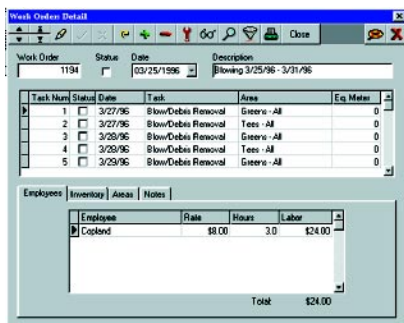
Work Order Detail

Close

Work Order
1194
Status
Date
03/25/1996
Description
Blowing 3/25/96 - 3/31/96

| Task Num | Status | Date | Task | Area | Eq. Meter |
|---|---|---|---|---|---|
| 1 | | 3/27/96 | Blow/Debris Removal | Greens - All | 0 |
| 2 | | 3/27/96 | Blow/Debris Removal | Tees - All | 0 |
| 3 | | 3/28/96 | Blow/Debris Removal | Greens - All | 0 |
| 4 | | 3/28/96 | Blow/Debris Removal | Tees - All | 0 |
| 5 | | 3/29/96 | Blow/Debris Removal | Greens - All | 0 |

Employees | Inventory | Areas | Notes

| Employee | Rate | Hours | Labor |
|---|---|---|---|
| Copland | $8.00 | 3.0 | $24.00 |

Total $24.00